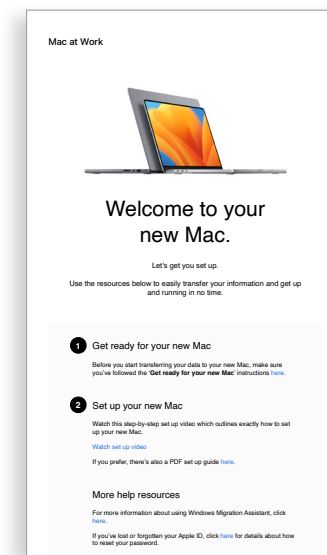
Mac at Work

Welcome to your new Mac.

Let's get you set up.

Use the resources below to easily transfer your information and get up and running in no time.

1 Get ready for your new Mac

Before you start transferring your data to your new Mac, make sure you've followed the 'Get ready for your new Mac' instructions here.

2 Set up your new Mac

Watch this step-by-step set up video which outlines exactly how to set up your new Mac.

Watch set up video

If you prefer, there's also a PDF set up guide here.

More help resources

For more information about using Windows Migration Assistant, click here.

If you've lost or forgotten your Apple ID, click here for details about how to reset your password.